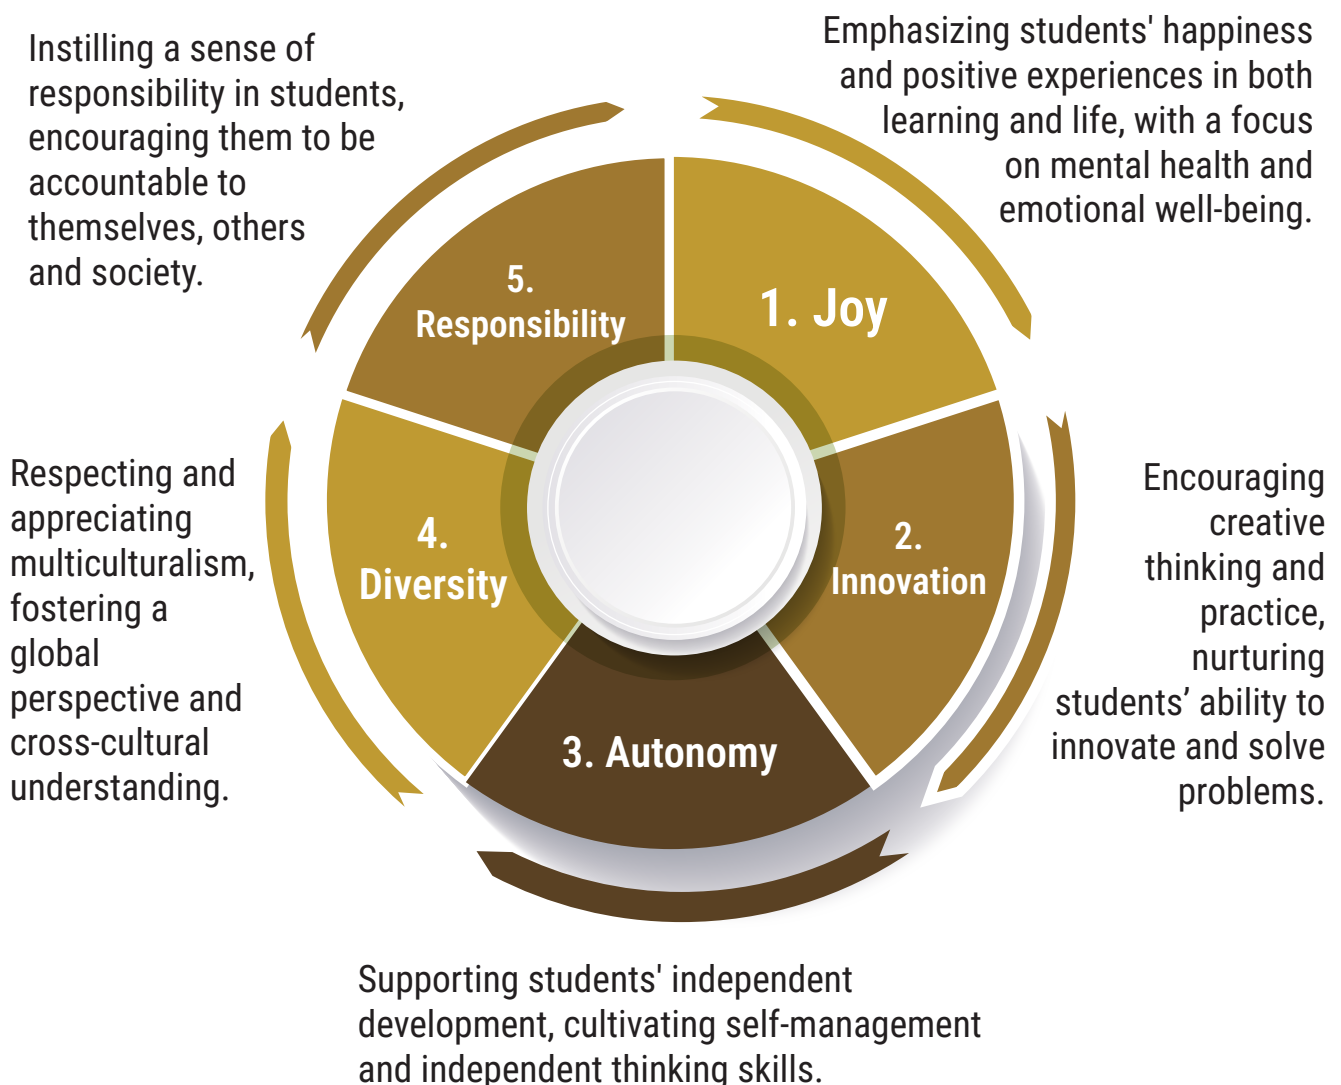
Instilling a sense of responsibility in students, encouraging them to be accountable to themselves, others and society.

Emphasizing students' happiness and positive experiences in both learning and life, with a focus on mental health and emotional well-being.

5. Responsibility

1. Joy

Respecting and appreciating multiculturalism, fostering a global perspective and cross-cultural understanding.

4. Diversity

2. Innovation

Encouraging creative thinking and practice, nurturing students' ability to innovate and solve problems.

3. Autonomy

Supporting students' independent development, cultivating self-management and independent thinking skills.